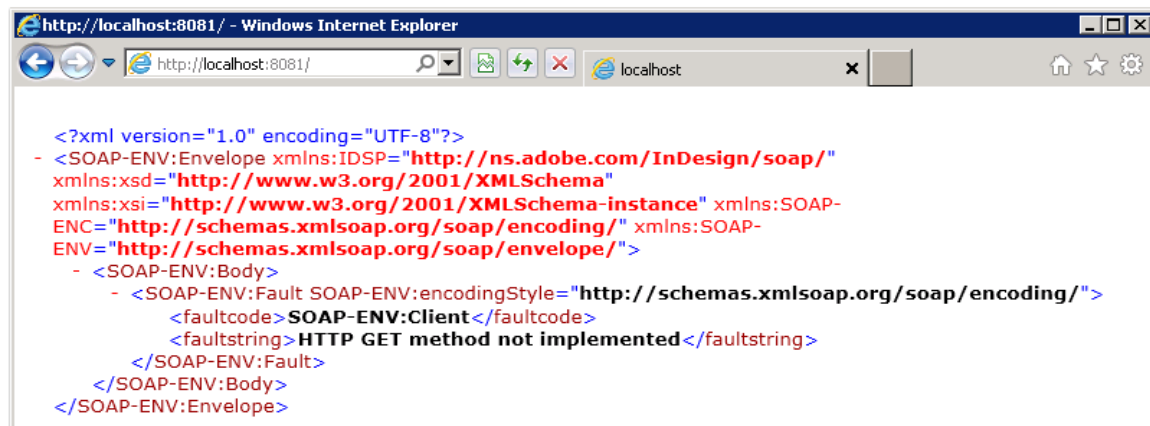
http://localhost:8081/ - Windows Internet Explorer

http://localhost:8081/

localhost

<?xml version="1.0" encoding="UTF-8"?>
- <SOAP-ENV:Envelope xmlns:IDSP="http://ns.adobe.com/InDesign/soap/" xmlns:xsd="http://www.w3.org/2001/XMLSchema" xmlns:xsi="http://www.w3.org/2001/XMLSchema-instance" xmlns:SOAP-ENC="http://schemas.xmlsoap.org/soap/encoding/" xmlns:SOAP-ENV="http://schemas.xmlsoap.org/soap/envelope/">
- <SOAP-ENV:Body>
- <SOAP-ENV:Fault SOAP-ENV:encodingStyle="http://schemas.xmlsoap.org/soap/encoding/">
<faultcode>SOAP-ENV:Client</faultcode>
<faultstring>HTTP GET method not implemented</faultstring>
</SOAP-ENV:Fault>
</SOAP-ENV:Body>
</SOAP-ENV:Envelope>